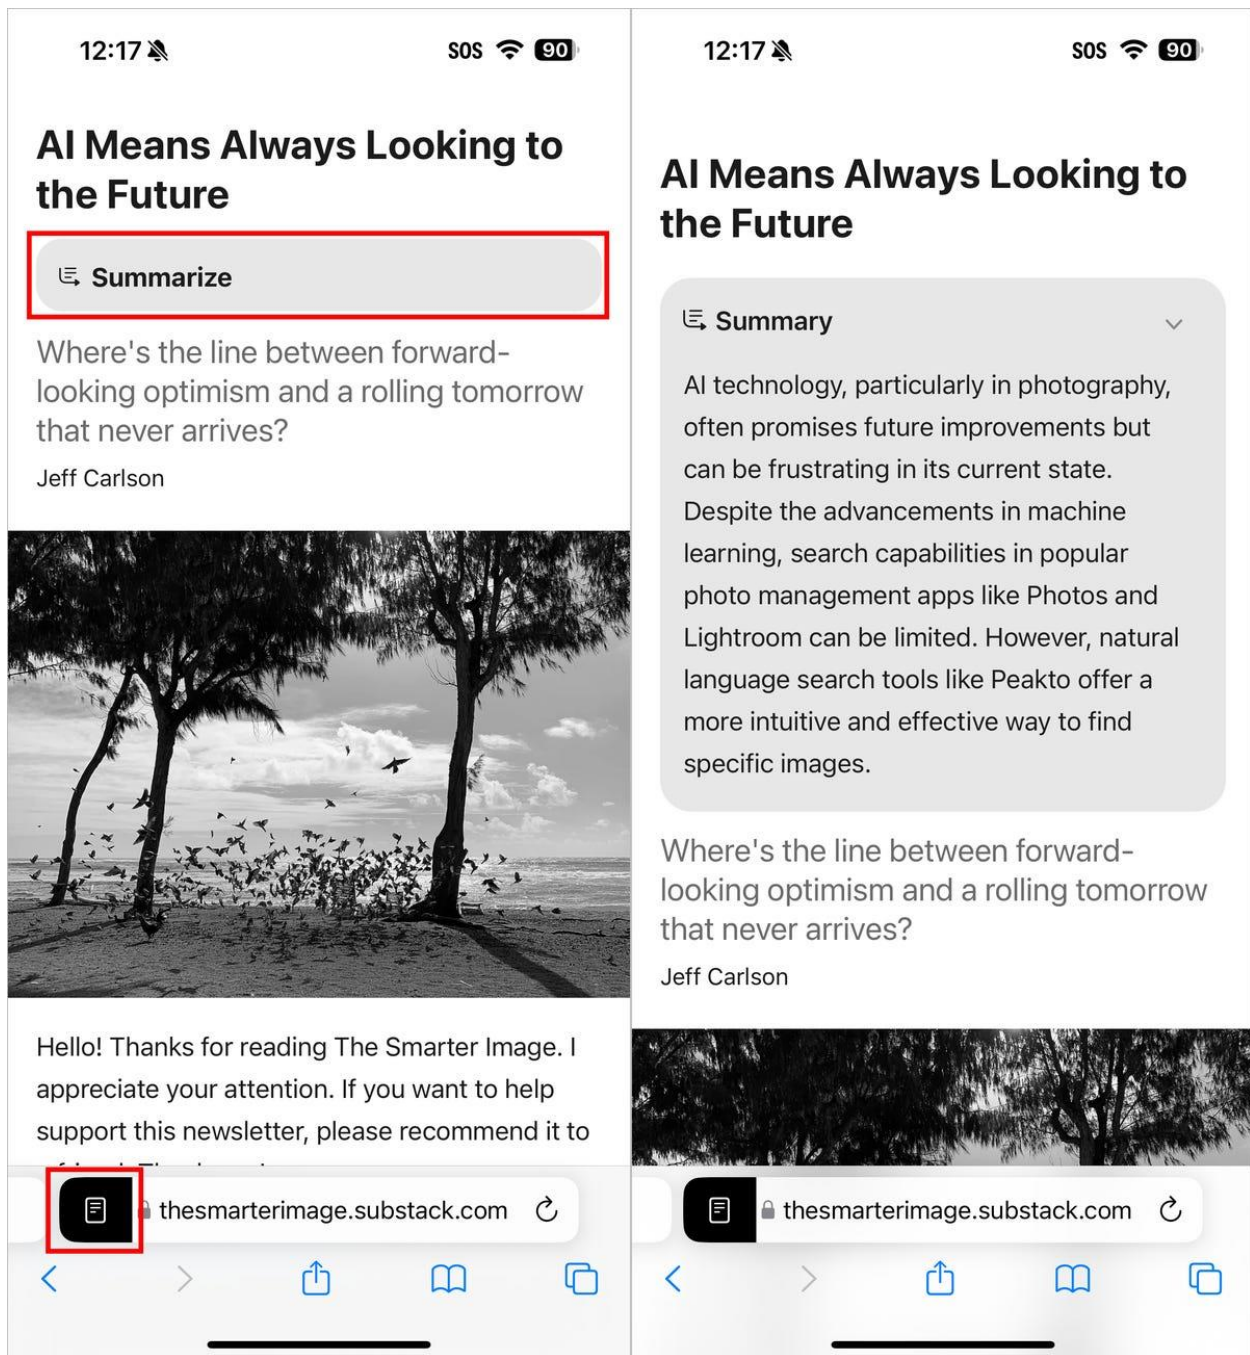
12:17

SOS 90

AI Means Always Looking to the Future

Summarize

Where's the line between forward-looking optimism and a rolling tomorrow that never arrives?

Jeff Carlson

Hello! Thanks for reading The Smarter Image. I appreciate your attention. If you want to help support this newsletter, please recommend it to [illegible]

thesmarterimage.substack.com

12:17

SOS 90

AI Means Always Looking to the Future

Summary

AI technology, particularly in photography, often promises future improvements but can be frustrating in its current state. Despite the advancements in machine learning, search capabilities in popular photo management apps like Photos and Lightroom can be limited. However, natural language search tools like Peakto offer a more intuitive and effective way to find specific images.

Where's the line between forward-looking optimism and a rolling tomorrow that never arrives?

Jeff Carlson

thesmarterimage.substack.com